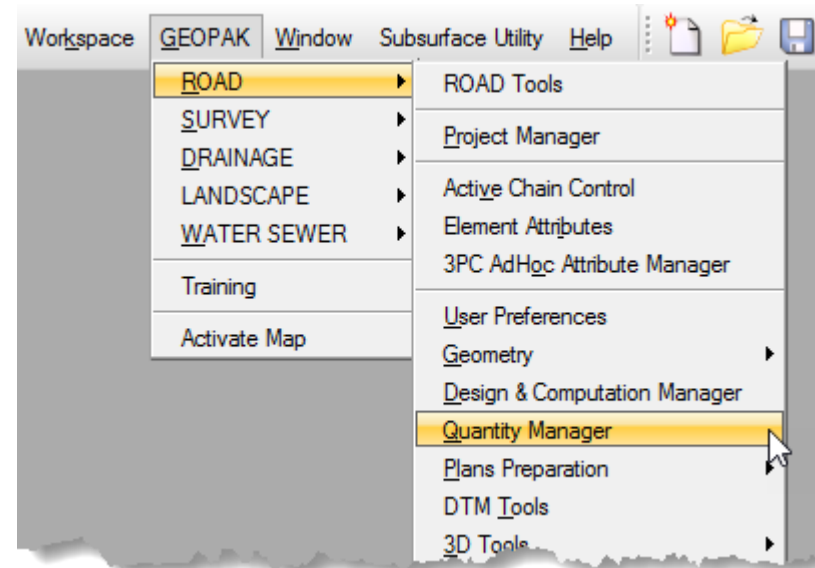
Workspace GEOPAK Window Subsurface Utility Help

ROAD
SURVEY
DRAINAGE
LANDSCAPE
WATER SEWER
Training
Activate Map

ROAD Tools
Project Manager
Active Chain Control
Element Attributes
3PC AdHoc Attribute Manager
User Preferences
Geometry
Design & Computation Manager
Quantity Manager
Plans Preparation
DTM Tools
3D Tools